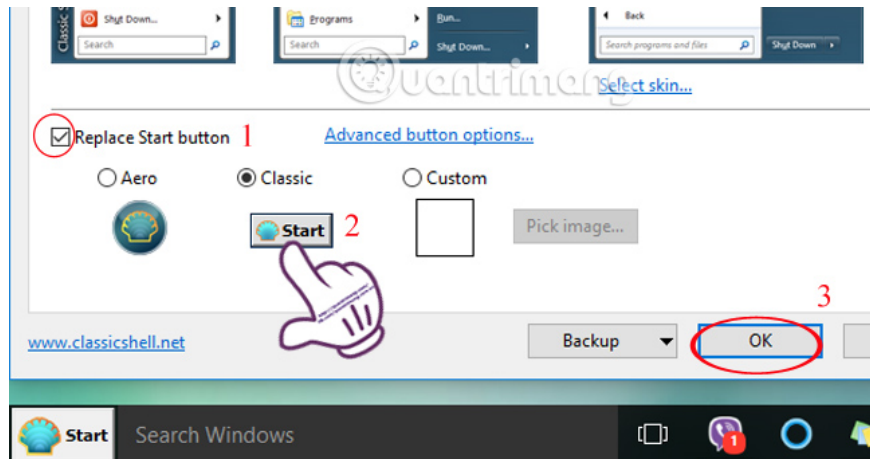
Classic S

Shut Down...

Search

Programs

Run...

Search

Shut Down...

Back

Search programs and files

Shut Down

Quantrimang

Select skin...

Replace Start button 1

Advanced button options...

Aero

Classic

Custom

Start 2

Pick image...

3

www.classicshell.net

Backup

OK

Start

Search Windows

1